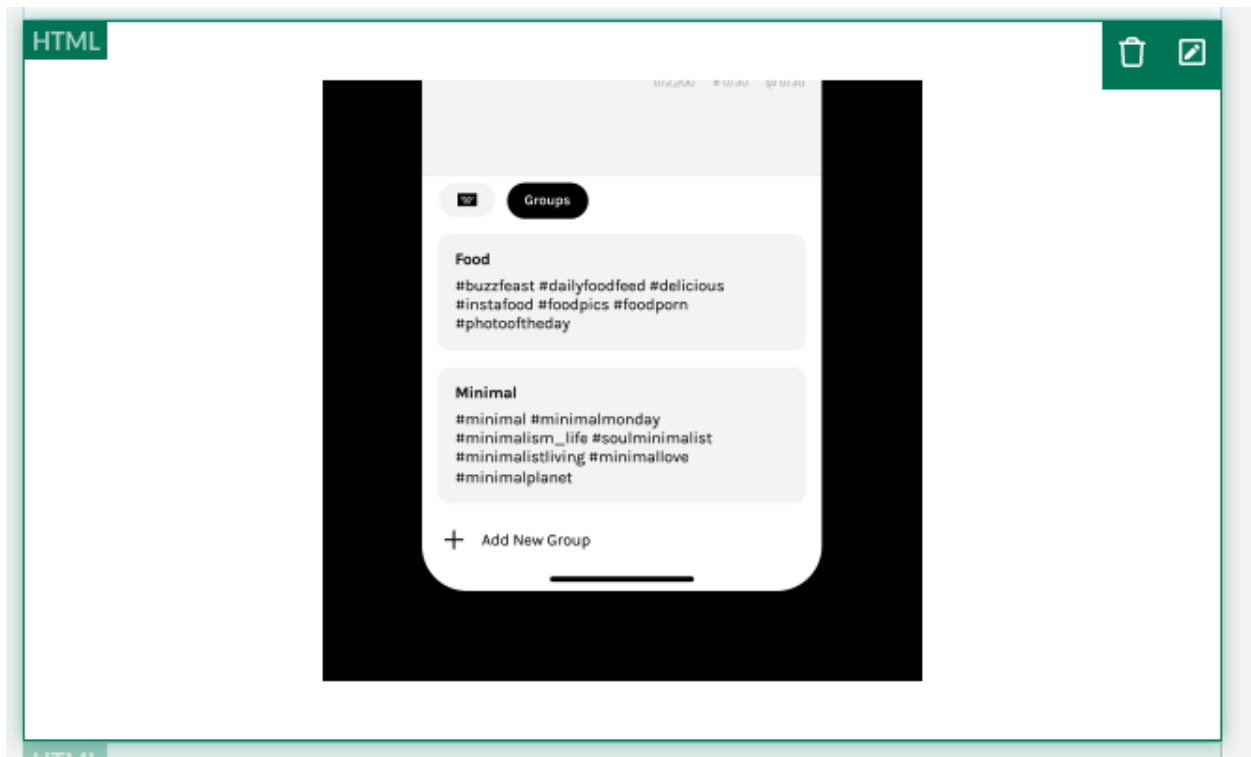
HTML

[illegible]

Groups

Food
#buzzfeast #dailyfoodfeed #delicious #instafood #foodpics #foodporn #photooftheday

Minimal
#minimal #minimalmonday #minimalism_life #soulminimalist #minimalistliving #minimallove #minimalplanet

+ Add New Group

HTML